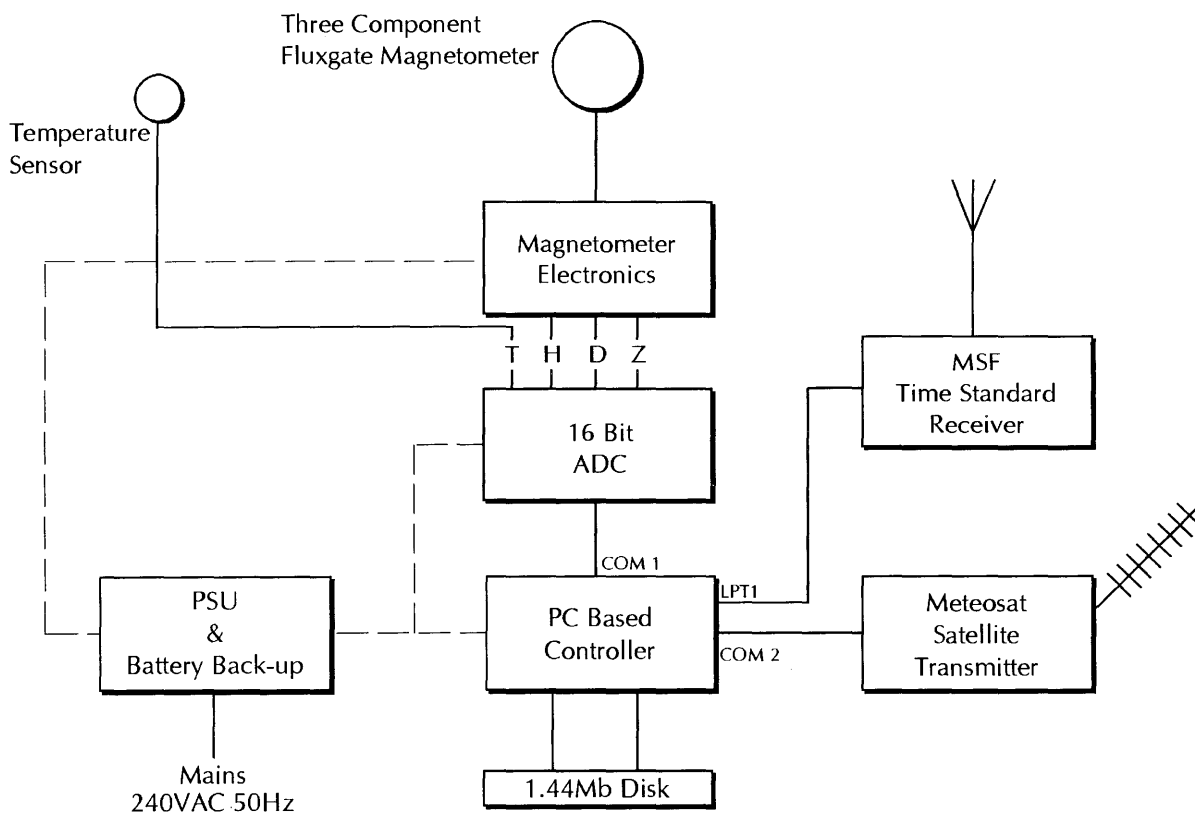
Three Component
Fluxgate Magnetometer

Temperature
Sensor

Magnetometer
Electronics

T H D Z

MSF
Time Standard
Receiver

16 Bit
ADC

COM 1

LPT1

PSU
&
Battery Back-up

PC Based
Controller

COM 2

Meteosat
Satellite
Transmitter

Mains
240VAC 50Hz

1.44Mb Disk